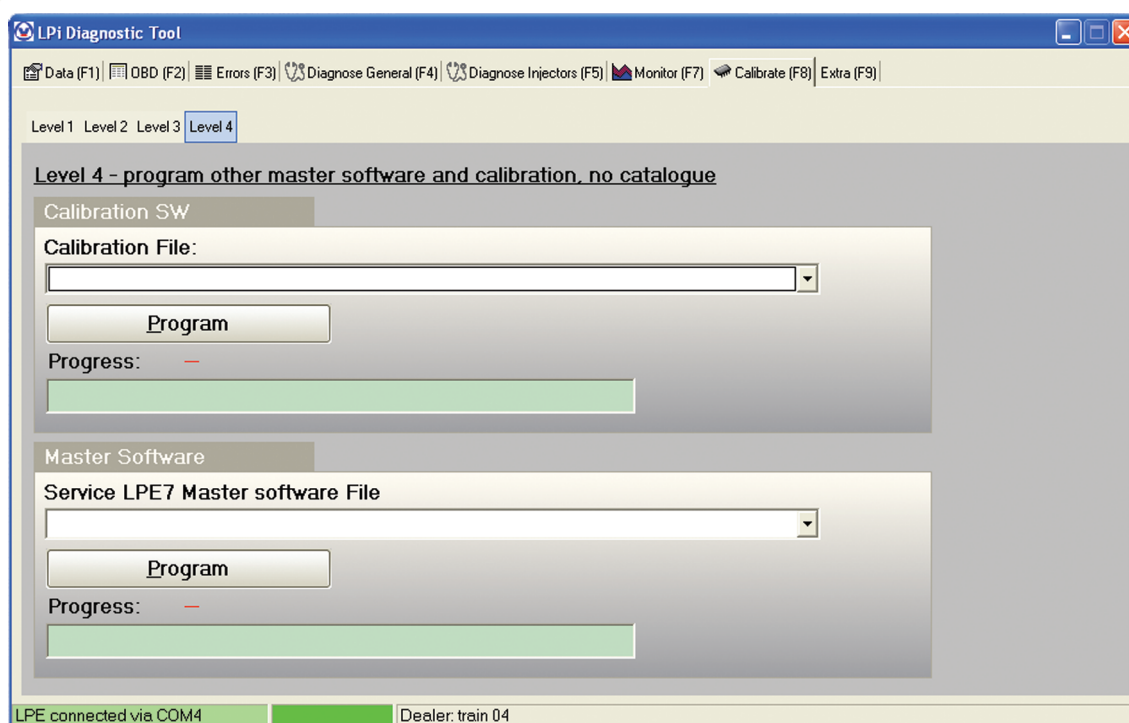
LPi Diagnostic Tool

Data (F1) | OBD (F2) | Errors (F3) | Diagnose General (F4) | Diagnose Injectors (F5) | Monitor (F7) | Calibrate (F8) | Extra (F9)

Level 1 Level 2 Level 3 Level 4

Level 4 - program other master software and calibration, no catalogue

Calibration SW

Calibration File:

Program

Progress: –

Master Software

Service LPE7 Master software File

Program

Progress: –

LPE connected via COM4 | Dealer: train 04